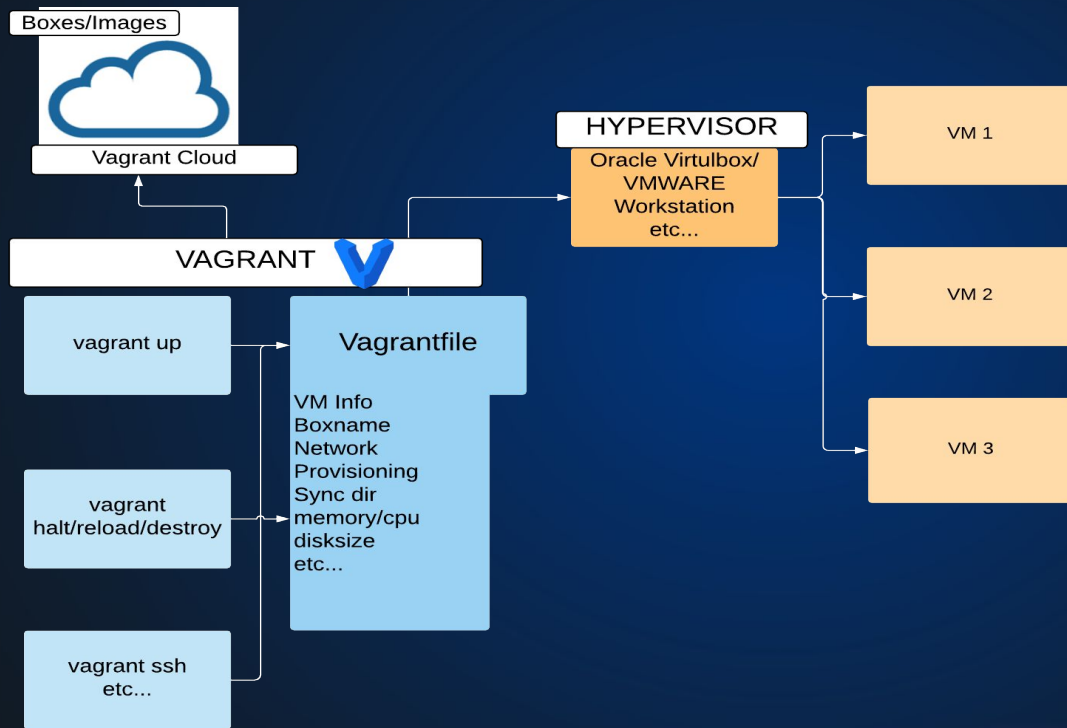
Boxes/Images

Vagrant Cloud

HYPERVISOR

Oracle Virtulbox/ VMWARE Workstation etc...

VM 1

VM 2

VM 3

VAGRANT

vagrant up

Vagrantfile

VM Info
Boxname
Network
Provisioning
Sync dir
memory/cpu
disksize
etc...

vagrant halt/reload/destroy

vagrant ssh etc...